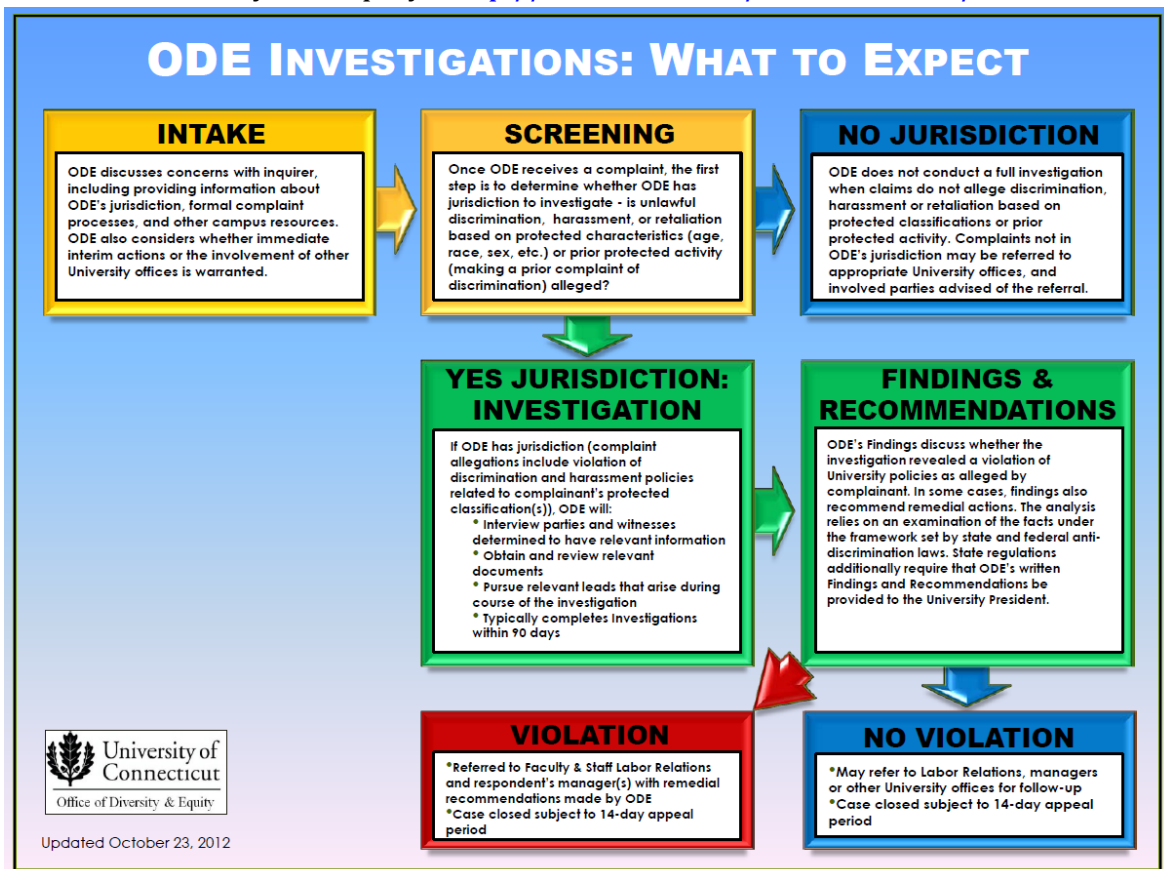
ODE INVESTIGATIONS: WHAT TO EXPECT

INTAKE

ODE discusses concerns with inquirer, including providing information about ODE's jurisdiction, formal complaint processes, and other campus resources. ODE also considers whether immediate interim actions or the involvement of other University offices is warranted.

SCREENING

Once ODE receives a complaint, the first step is to determine whether ODE has jurisdiction to investigate - is unlawful discrimination, harassment, or retaliation based on protected characteristics (age, race, sex, etc.) or prior protected activity (making a prior complaint of discrimination) alleged?

NO JURISDICTION

ODE does not conduct a full investigation when claims do not allege discrimination, harassment or retaliation based on protected classifications or prior protected activity. Complaints not in ODE's jurisdiction may be referred to appropriate University offices, and involved parties advised of the referral.

YES JURISDICTION: INVESTIGATION

If ODE has jurisdiction (complaint allegations include violation of discrimination and harassment policies related to complainant's protected classification(s)), ODE will:
• Interview parties and witnesses determined to have relevant information
• Obtain and review relevant documents
• Pursue relevant leads that arise during course of the investigation
• Typically completes Investigations within 90 days

FINDINGS & RECOMMENDATIONS

ODE's Findings discuss whether the investigation revealed a violation of University policies as alleged by complainant. In some cases, findings also recommend remedial actions. The analysis relies on an examination of the facts under the framework set by state and federal anti-discrimination laws. State regulations additionally require that ODE's written Findings and Recommendations be provided to the University President.

University of Connecticut
Office of Diversity & Equity

Updated October 23, 2012

VIOLATION

•Referred to Faculty & Staff Labor Relations and respondent's manager(s) with remedial recommendations made by ODE
•Case closed subject to 14-day appeal period

NO VIOLATION

•May refer to Labor Relations, managers or other University offices for follow-up
•Case closed subject to 14-day appeal period